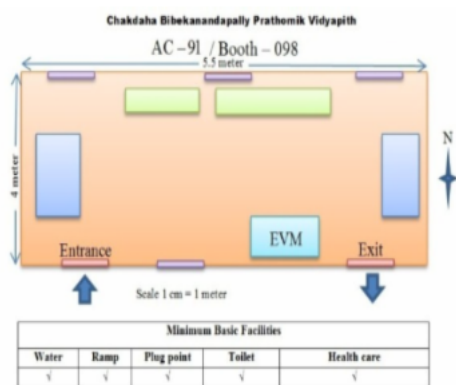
Chakdaha Bibekanandapally Prathomik Vidyapith

AC – 91 / Booth – 098

5.5 meter

4 meter

N

EVM

Entrance

Exit

Scale 1 cm = 1 meter

| Minimum Basic Facilities | | | | |
|---|---|---|---|---|
| Water | Ramp | Plug point | Toilet | Health care |
| √ | √ | √ | √ | √ |